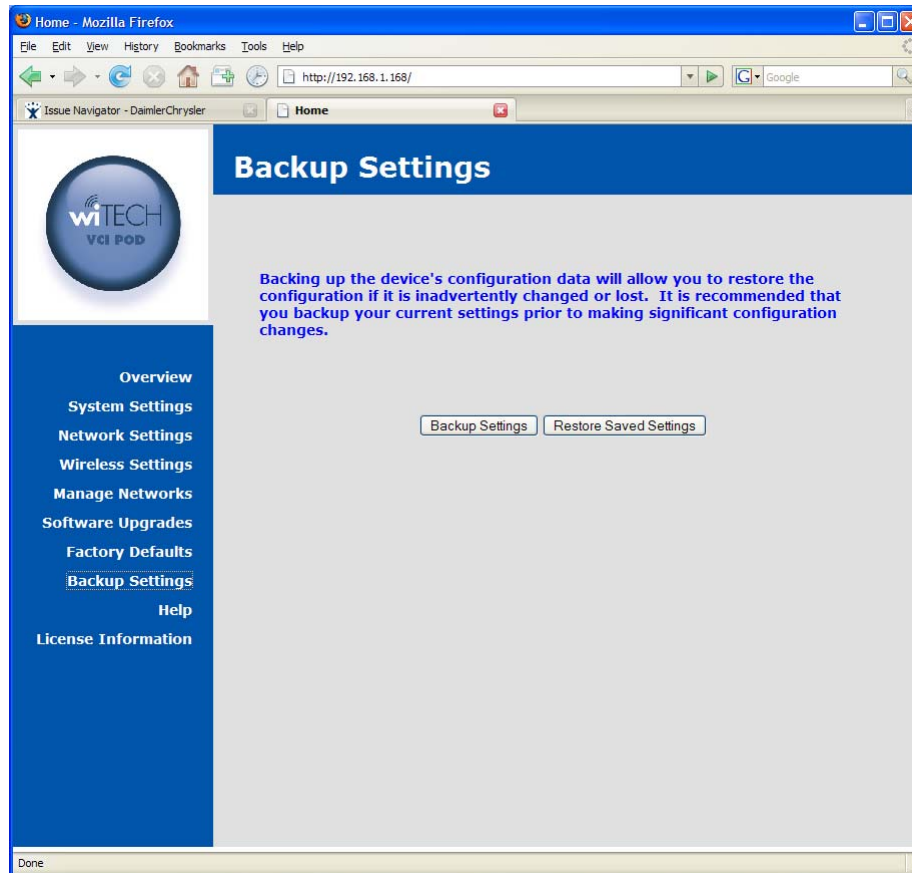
Home - Mozilla Firefox

File Edit View History Bookmarks Tools Help

http://192.168.1.168/

Google

Issue Navigator - DaimlerChrysler

Home

wiTECH
VCI POD

Backup Settings

Backing up the device's configuration data will allow you to restore the configuration if it is inadvertently changed or lost. It is recommended that you backup your current settings prior to making significant configuration changes.

Backup Settings Restore Saved Settings

Overview
System Settings
Network Settings
Wireless Settings
Manage Networks
Software Upgrades
Factory Defaults
Backup Settings
Help
License Information

Done